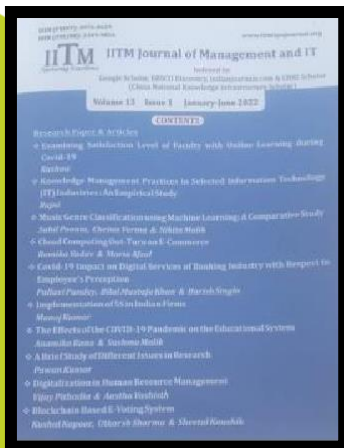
ISSN (Print): 0976-8629
ISSN (Online): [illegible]

IITM

www.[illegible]

IITM Journal of Management and IT

Indexed in
Google Scholar, EBSCO Discovery, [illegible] & CNKI Scholar
(China National Knowledge Infrastructure Scholar)

Volume 13 Issue 1 January-June 2022

CONTENTS

Research Papers & Articles

Examining Satisfaction Level of Faculty with Online Learning during Covid-19
Rashmi

Knowledge Management Practices in Selected Information Technology (IT) Industries : An Empirical Study
Rajni

Music Genre Classification using Machine Learning: A Comparative Study
Sahil Verma, Chetna Verma & Nikita Malik

Cloud Computing Out-Turn on E-Commerce
Ramisha Nadar & Maria Afzal

Covid-19 Impact on Digital Services of Banking Industry with Respect to Employee's Perception
Pallavi Pandey, Bilal Mustafa Khan & Harish Singla

Implementation of 5S in Indian Firms
Manoj Kumar

The Effects of the COVID-19 Pandemic on the Educational System
Anamika Rana & Sushma Malik

A Brief Study of Different Issues in Research
Pawan Kumar

Digitalization in Human Resource Management
Vijay Pithadia & Aastha Vashisth

Blockchain Based E-Voting System
Rashid Nagvee, Utkarsh Sharma & Sheetal Kaushik